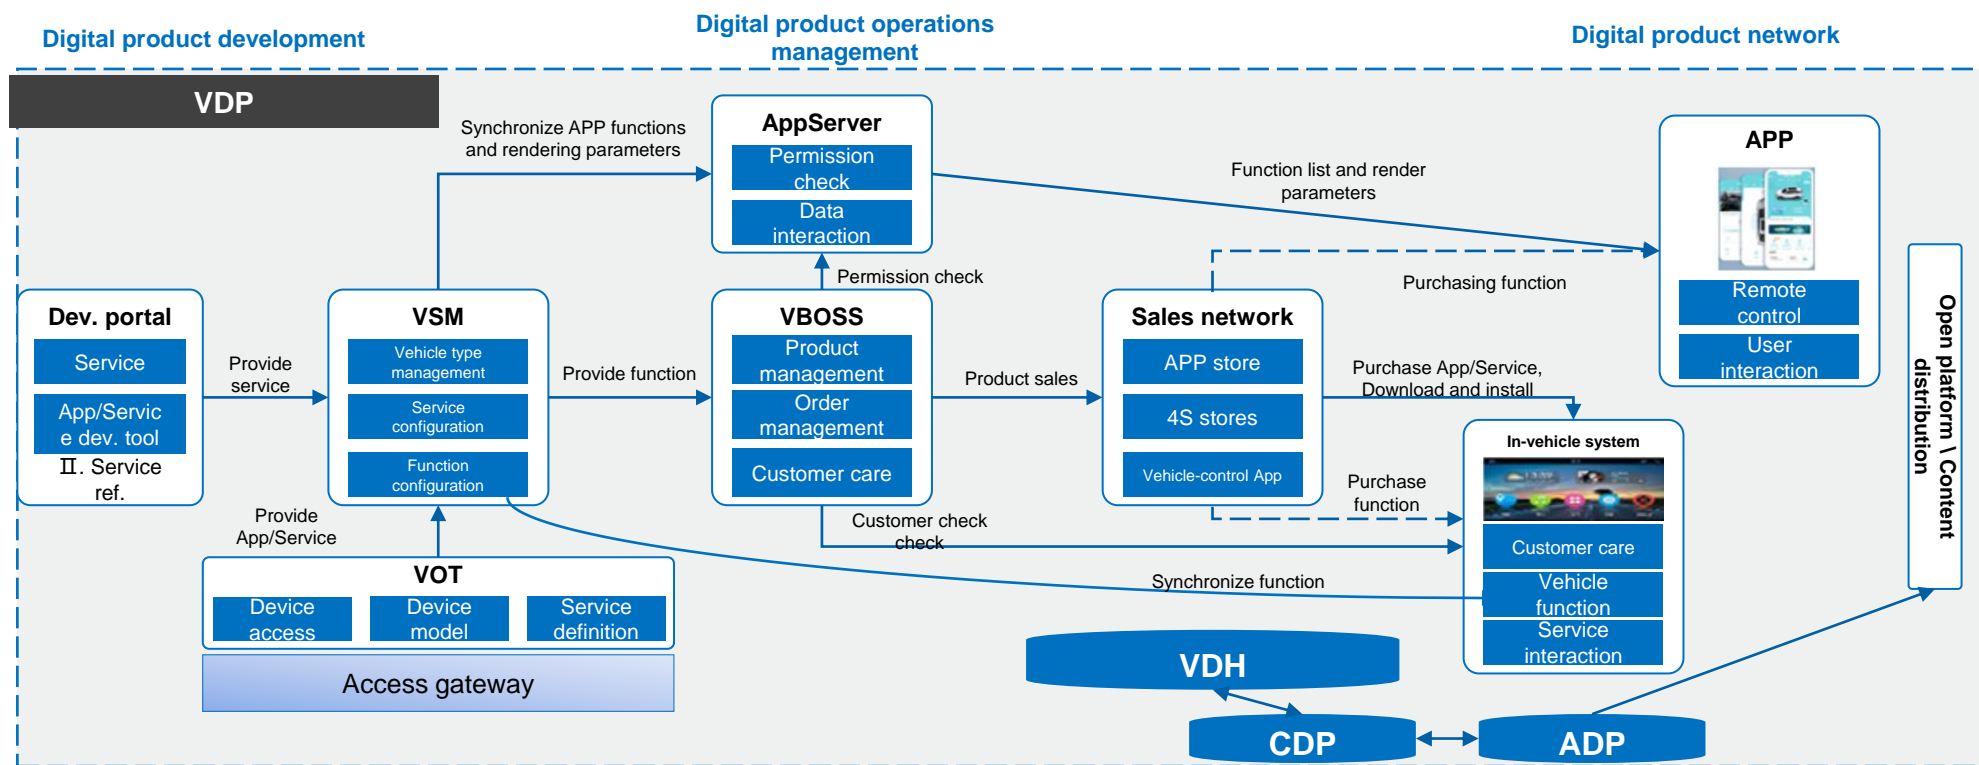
Digital product development

Digital product operations management

Digital product network

VDP

Synchronize APP functions and rendering parameters

AppServer

Permission check

Data interaction

Function list and render parameters

APP

Remote control

User interaction

Permission check

Purchasing function

Dev. portal

Service

App/Service dev. tool

Ⅱ. Service ref.

Provide service

VSM

Vehicle type management

Service configuration

Function configuration

Provide function

VBOSS

Product management

Order management

Customer care

Product sales

Sales network

APP store

4S stores

Vehicle-control App

Purchase App/Service, Download and install

In-vehicle system

Purchase function

Customer care

Vehicle function

Service interaction

Open platform \ Content distribution

Provide App/Service

Customer check check

Synchronize function

VOT

Device access

Device model

Service definition

Access gateway

VDH

CDP

ADP